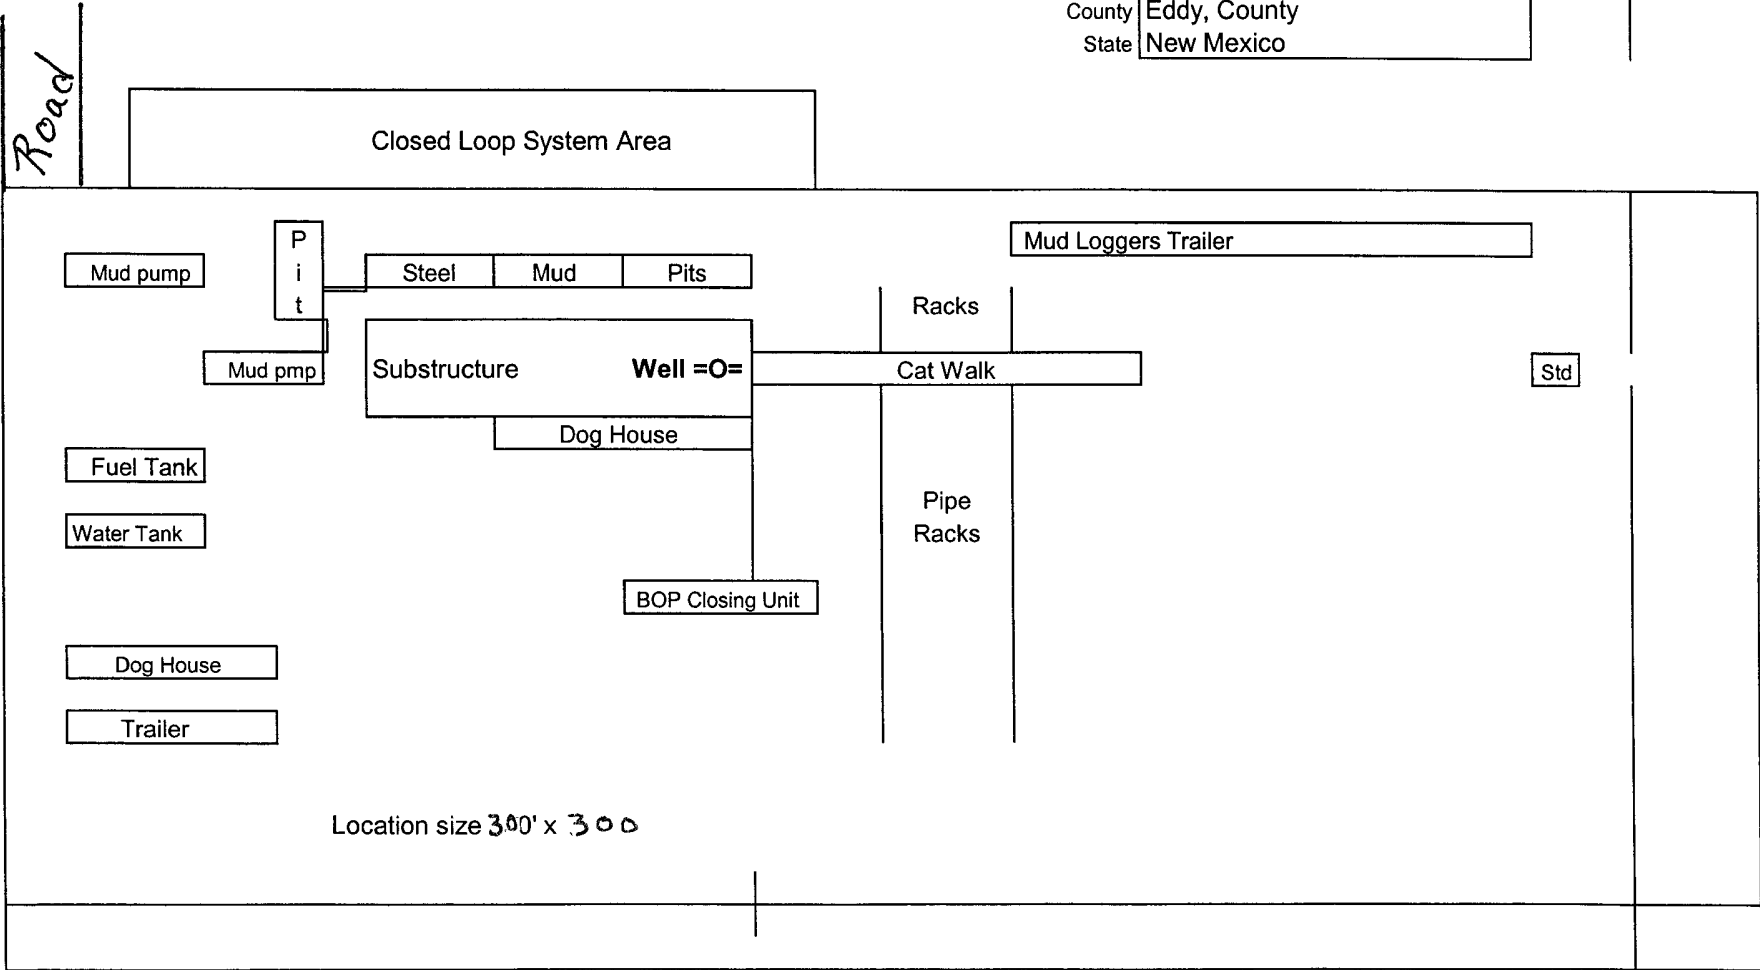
County Eddy, County
State New Mexico

Road

Closed Loop System Area

Mud Loggers Trailer

Mud pump

P
i
t

Steel | Mud | Pits

Racks

Mud pmp

Substructure

Well =O=

Cat Walk

Std

Dog House

Fuel Tank

Water Tank

Pipe Racks

BOP Closing Unit

Dog House

Trailer

Location size 300' x 300